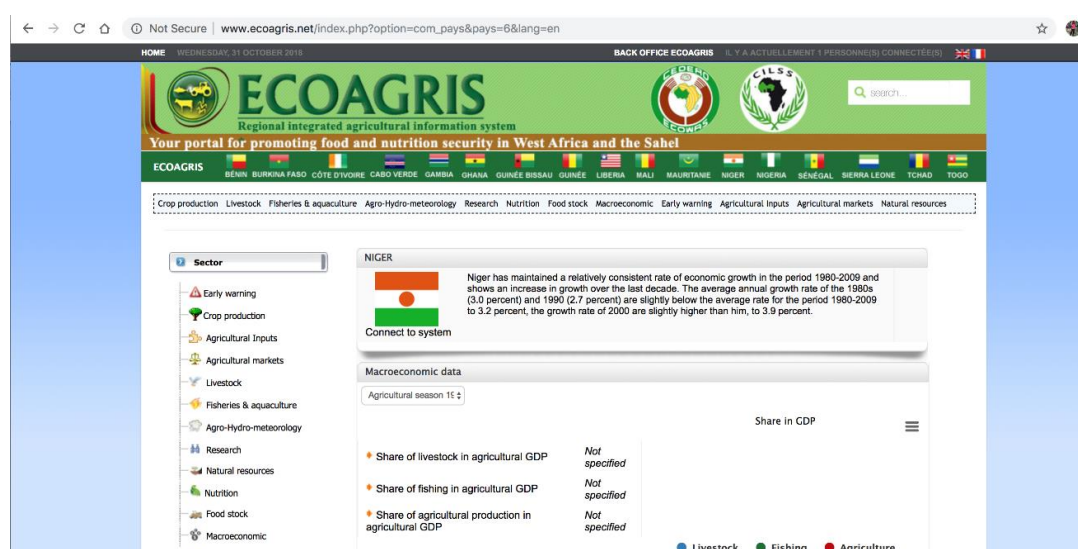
Not Secure | www.ecoagris.net/index.php?option=com_pays&pays=6&lang=en

HOME WEDNESDAY, 31 OCTOBER 2018

BACK OFFICE ECOAGRIS IL Y A ACTUELLEMENT 1 PERSONNE(S) CONNECTÉE(S)

ECOAGRIS

Regional integrated agricultural information system

Your portal for promoting food and nutrition security in West Africa and the Sahel

CEDEAO ECOWAS

CILSS

search...

ECOAGRIS BÉNIN BURKINA FASO CÔTE D'IVOIRE CABO VERDE GAMBIA GHANA GUINÉE BISSAU GUINÉE LIBERIA MALI MAURITANIE NIGER NIGERIA SÉNÉGAL SIERRA LEONE TCHAD TOGO

Crop production Livestock Fisheries & aquaculture Agro-Hydro-meteorology Research Nutrition Food stock Macroeconomic Early warning Agricultural inputs Agricultural markets Natural resources

Sector

Early warning
Crop production
Agricultural Inputs
Agricultural markets
Livestock
Fisheries & aquaculture
Agro-Hydro-meteorology
Research
Natural resources
Nutrition
Food stock
Macroeconomic

NIGER

Niger has maintained a relatively consistent rate of economic growth in the period 1980-2009 and shows an increase in growth over the last decade. The average annual growth rate of the 1980s (3.0 percent) and 1990 (2.7 percent) are slightly below the average rate for the period 1980-2009 to 3.2 percent, the growth rate of 2000 are slightly higher than him, to 3.9 percent.

Connect to system

Macroeconomic data

Agricultural season 19

Share in GDP

Share of livestock in agricultural GDP Not specified
Share of fishing in agricultural GDP Not specified
Share of agricultural production in agricultural GDP Not specified

Livestock Fishing Agriculture